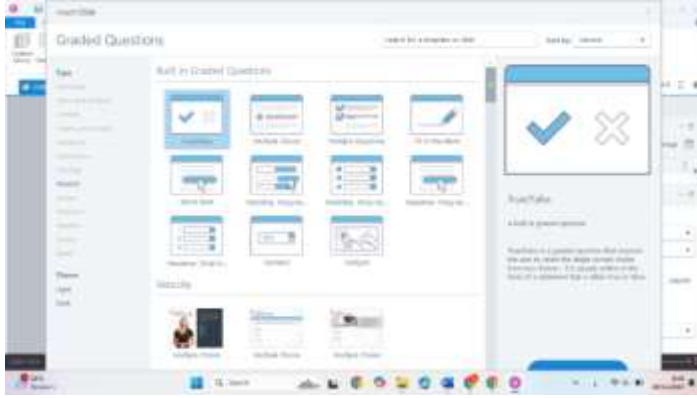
Insert Slide

Graded Questions

Search for a template or slide

Sort by: Newest

Built in Graded Questions

True/False

Multiple Choice

Multiple Response

Fill in the Blank

Matching

Sequence

Hotspot

Security

True/False

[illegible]

Search